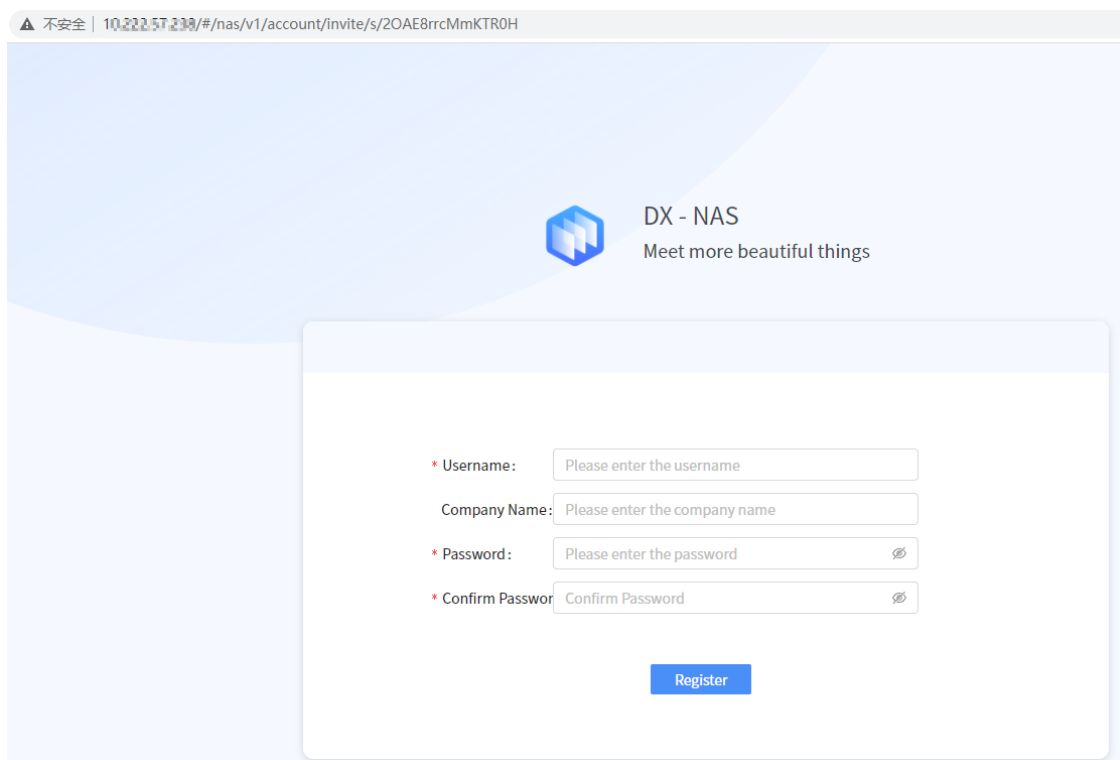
不安全 | 10.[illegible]/#/nas/v1/account/invite/s/2OAE8rrcMmKTR0H

DX - NAS
Meet more beautiful things

* Username: Please enter the username
Company Name: Please enter the company name
* Password: Please enter the password
* Confirm Passwor Confirm Password

Register